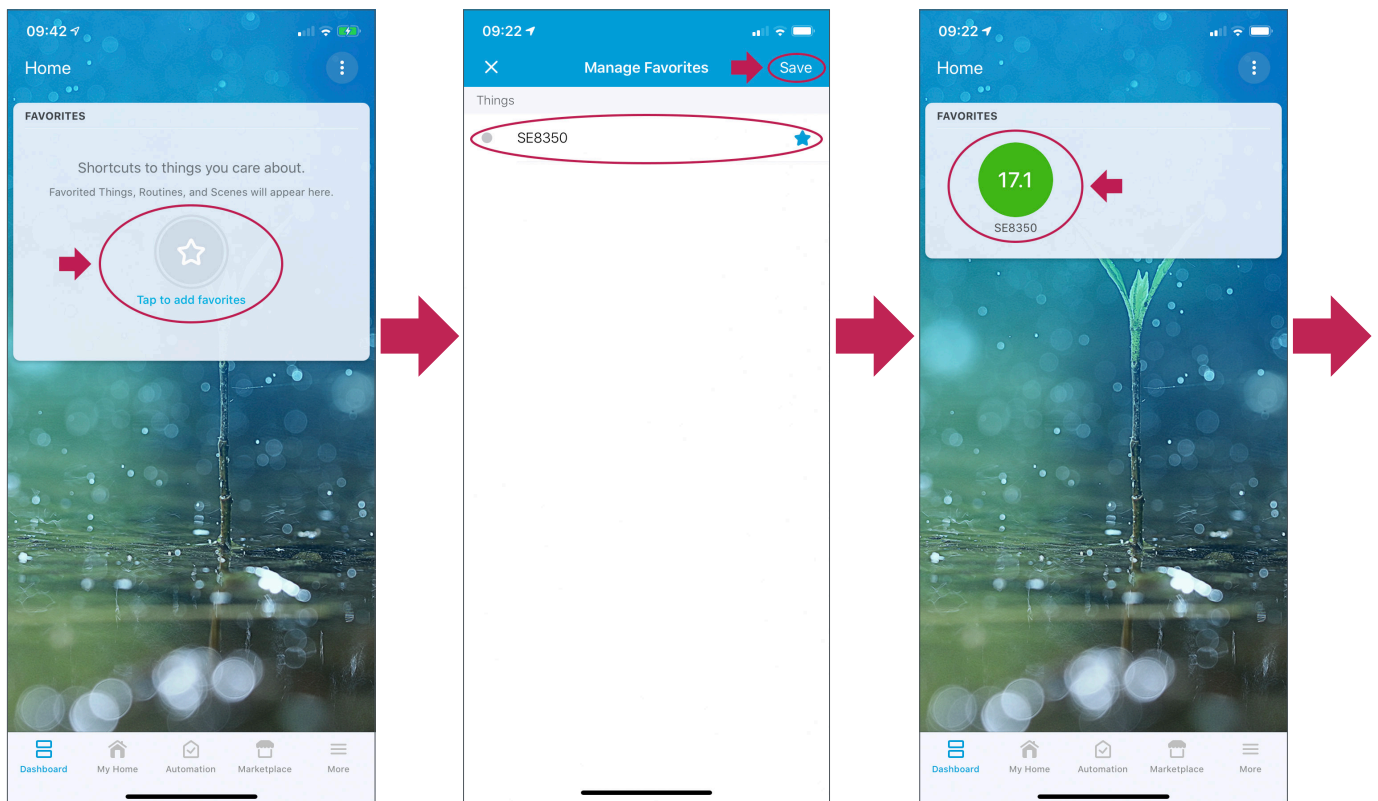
09:42

Home

FAVORITES

Shortcuts to things you care about.

Favorited Things, Routines, and Scenes will appear here.

Tap to add favorites

Dashboard My Home Automation Marketplace More

09:22

Manage Favorites

Save

Things

SE8350

09:22

Home

FAVORITES

17.1

SE8350

Dashboard My Home Automation Marketplace More